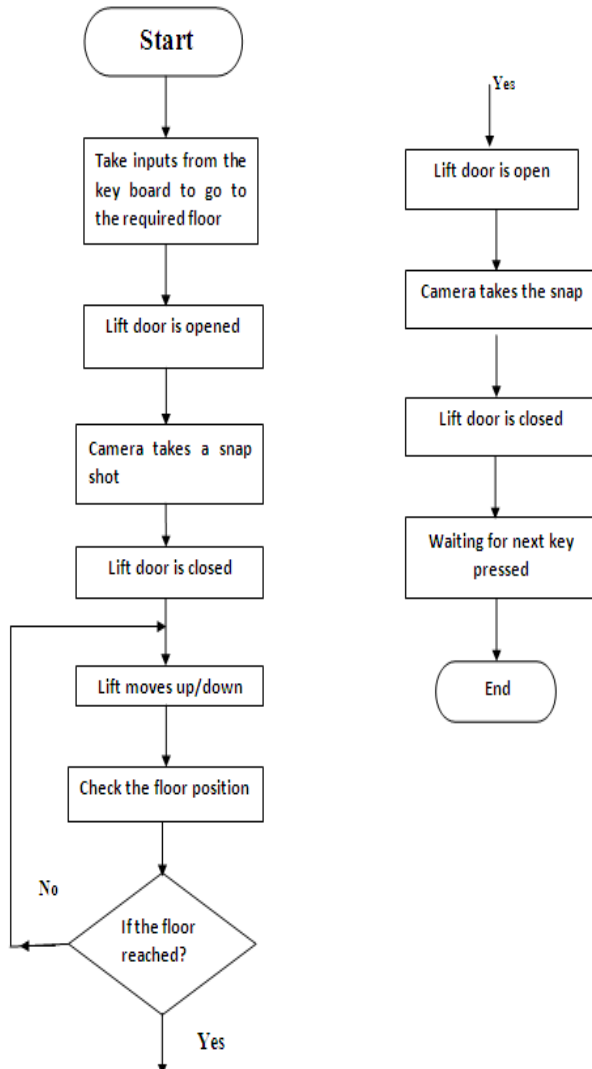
Start

Take inputs from the key board to go to the required floor

Lift door is opened

Camera takes a snap shot

Lift door is closed

Lift moves up/down

Check the floor position

No

If the floor reached?

Yes

Yes

Lift door is open

Camera takes the snap

Lift door is closed

Waiting for next key pressed

End